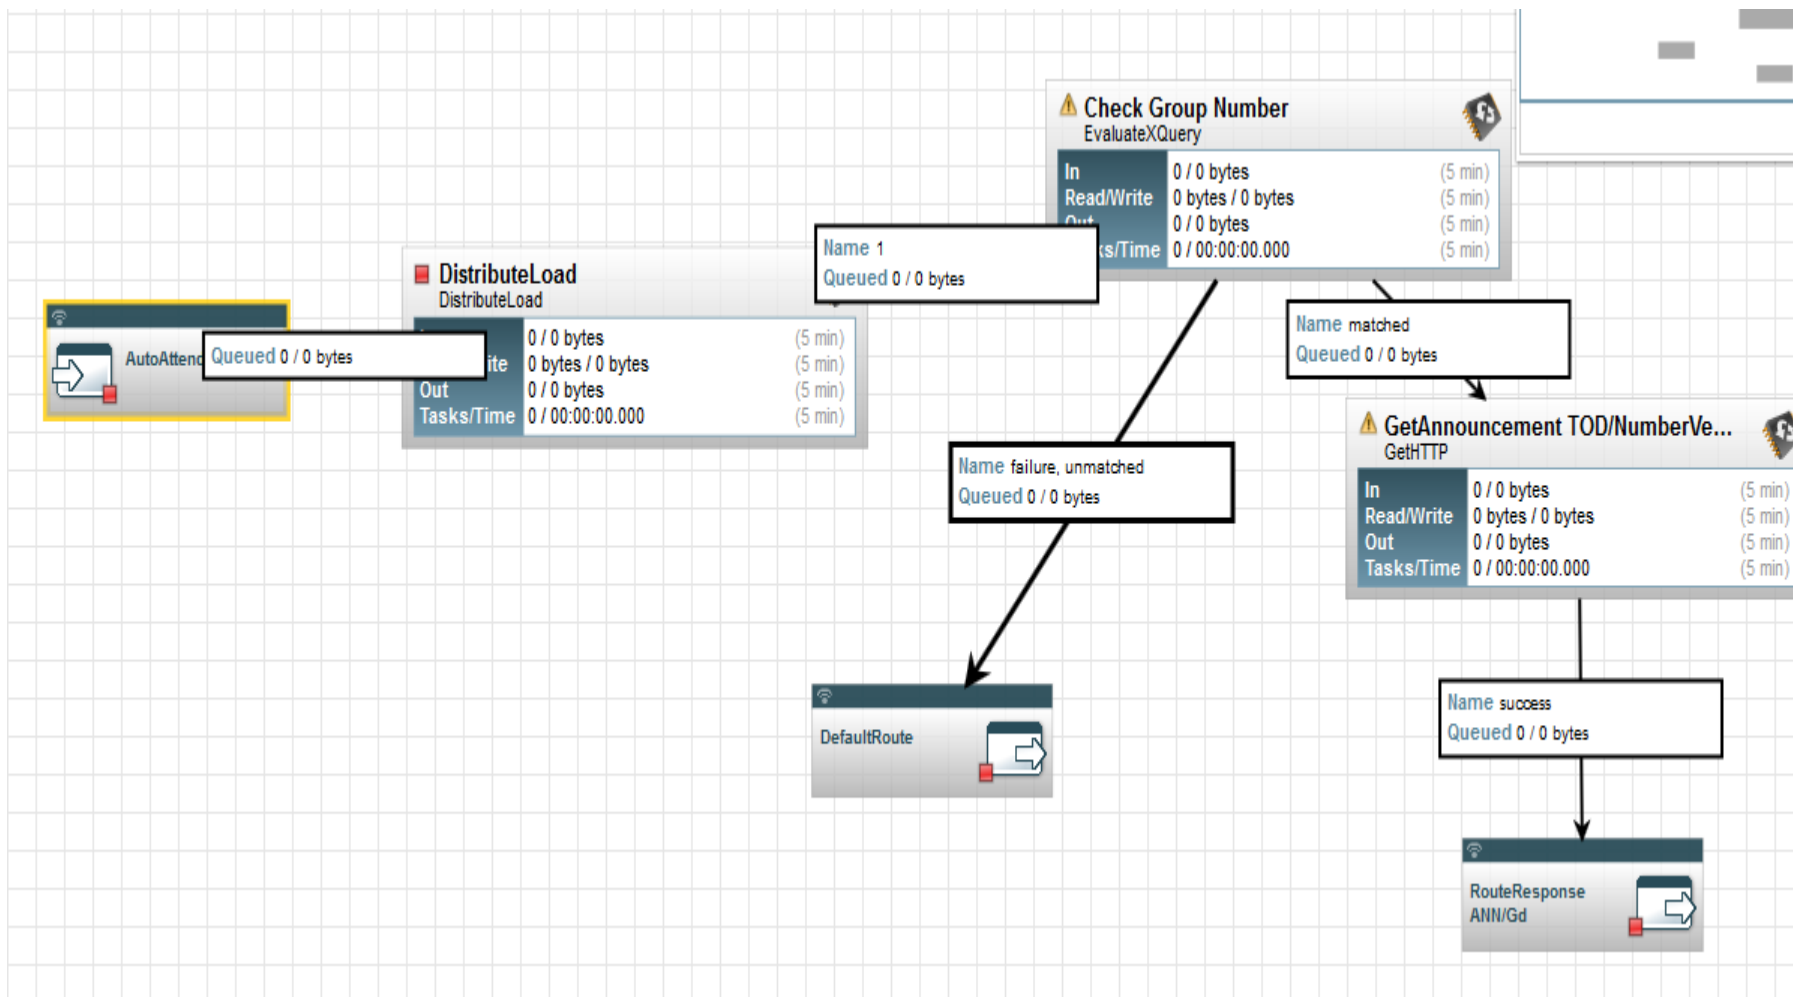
Check Group Number
EvaluateXQuery

| In | 0 / 0 bytes | (5 min) |
|---|---|---|
| Read/Write | 0 bytes / 0 bytes | (5 min) |
| Out | 0 / 0 bytes | (5 min) |
| ks/Time | 0 / 00:00:00.000 | (5 min) |

DistributeLoad
DistributeLoad

| | 0 / 0 bytes | (5 min) |
|---|---|---|
| ite | 0 bytes / 0 bytes | (5 min) |
| Out | 0 / 0 bytes | (5 min) |
| Tasks/Time | 0 / 00:00:00.000 | (5 min) |

Name 1
Queued 0 / 0 bytes

AutoAttend
Queued 0 / 0 bytes

Name matched
Queued 0 / 0 bytes

GetAnnouncement TOD/NumberVe...
GetHTTP

| In | 0 / 0 bytes | (5 min) |
|---|---|---|
| Read/Write | 0 bytes / 0 bytes | (5 min) |
| Out | 0 / 0 bytes | (5 min) |
| Tasks/Time | 0 / 00:00:00.000 | (5 min) |

Name failure, unmatched
Queued 0 / 0 bytes

DefaultRoute

Name success
Queued 0 / 0 bytes

RouteResponse
ANN/Gd